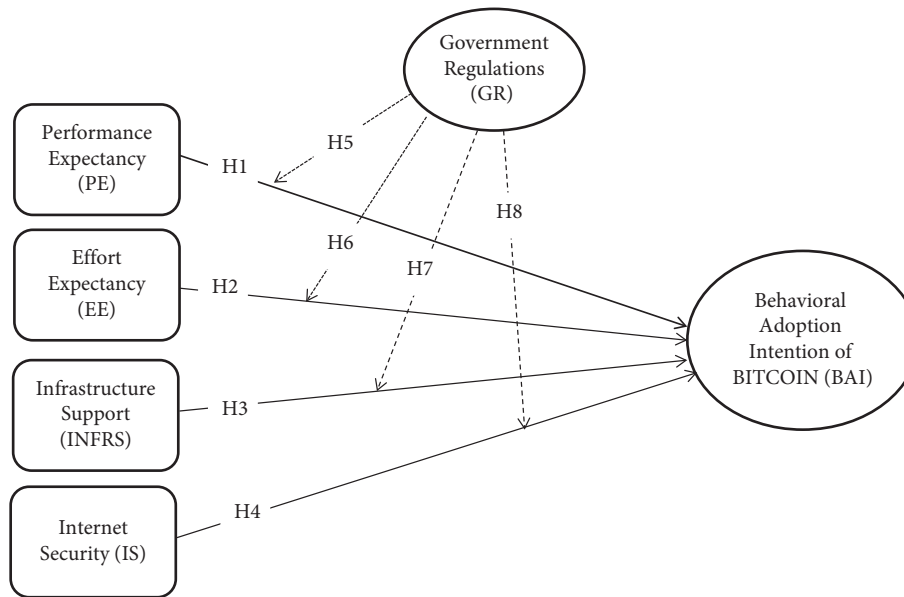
Government Regulations (GR)

Performance Expectancy (PE)

H1

H5

H6

H7

H8

Effort Expectancy (EE)

H2

Behavioral Adoption Intention of BITCOIN (BAI)

Infrastructure Support (INFRS)

H3

Internet Security (IS)

H4